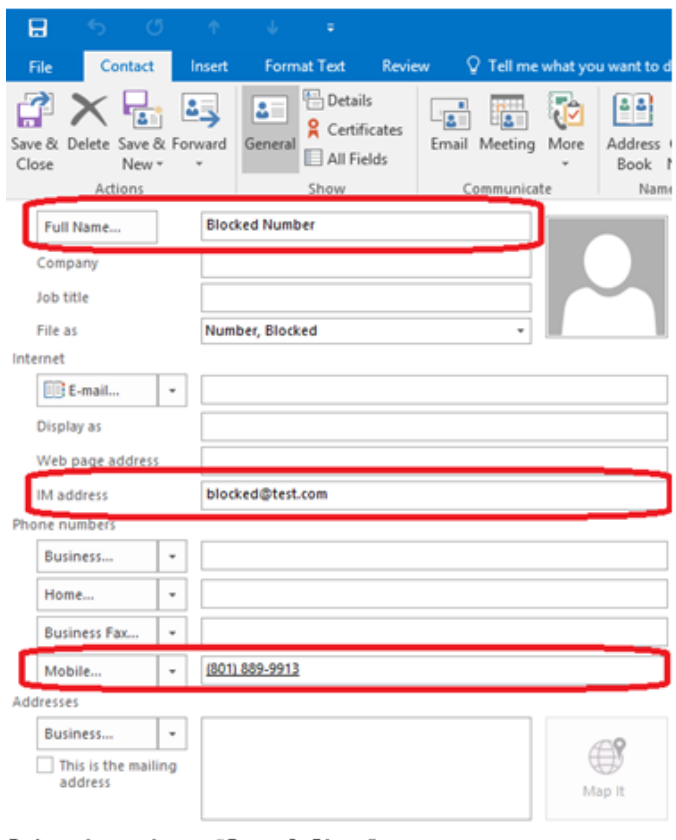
File Contact Insert Format Text Review Tell me what you want to d

Save & Close Delete Save & New Forward
Actions

General Details Certificates All Fields
Show

Email Meeting More
Communicate

Address Book
Nam

Full Name... Blocked Number
Company
Job title
File as Number, Blocked
Internet
E-mail...
Display as
Web page address
IM address blocked@test.com
Phone numbers
Business...
Home...
Business Fax...
Mobile... (801) 889-9913
Addresses
Business...
This is the mailing address
Map It